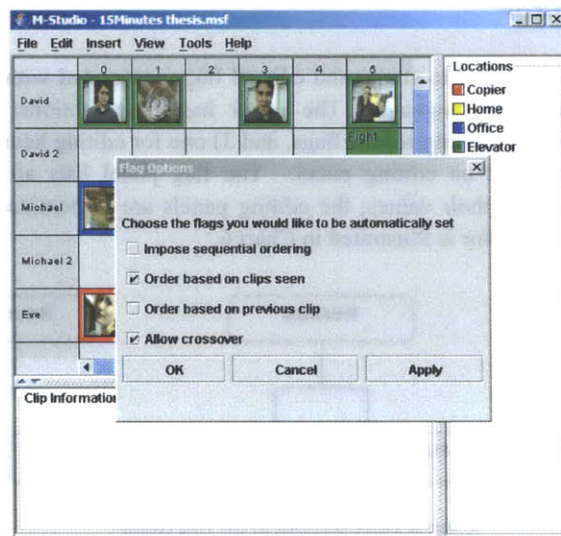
M-Studio - 15Minutes thesis.msf

File Edit Insert View Tools Help

0 1 2 3 4 5

David

David 2

Michael

Michael 2

Eve

Fight

Locations

Copier

Home

Office

Elevator

Flag Options

Choose the flags you would like to be automatically set

Impose sequential ordering

Order based on clips seen

Order based on previous clip

Allow crossover

OK

Cancel

Apply

Clip Informatio